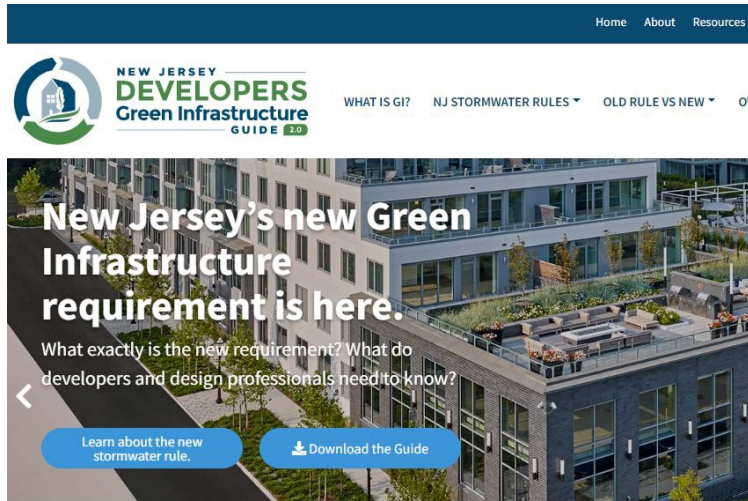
Home About Resources

NEW JERSEY
DEVELOPERS
Green Infrastructure
GUIDE 2.0

WHAT IS GI? NJ STORMWATER RULES ▾ OLD RULE VS NEW ▾ O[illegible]

New Jersey's new Green Infrastructure requirement is here.

What exactly is the new requirement? What do developers and design professionals need to know?

Learn about the new stormwater rule.

Download the Guide